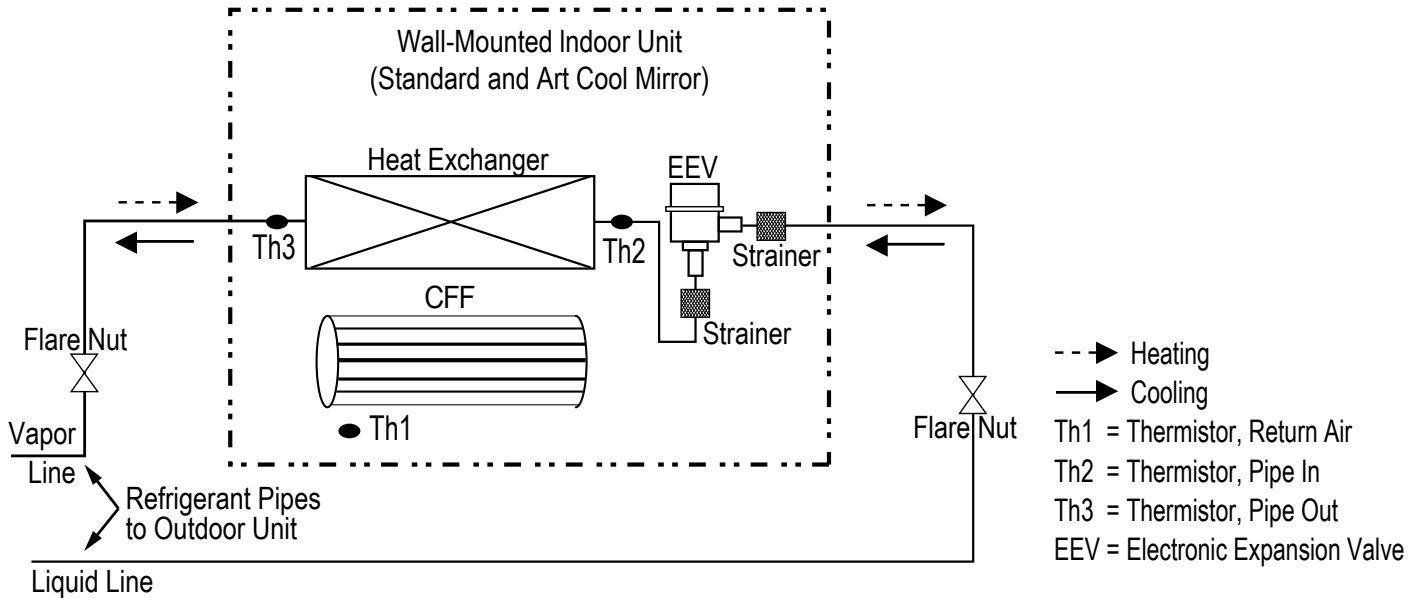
Wall-Mounted Indoor Unit
(Standard and Art Cool Mirror)

Heat Exchanger

EEV

Th3

Th2

Strainer

CFF

Strainer

Flare Nut

Th1

Flare Nut

Vapor
Line

Refrigerant Pipes
to Outdoor Unit

Liquid Line

Heating
Cooling
Th1 = Thermistor, Return Air
Th2 = Thermistor, Pipe In
Th3 = Thermistor, Pipe Out
EEV = Electronic Expansion Valve